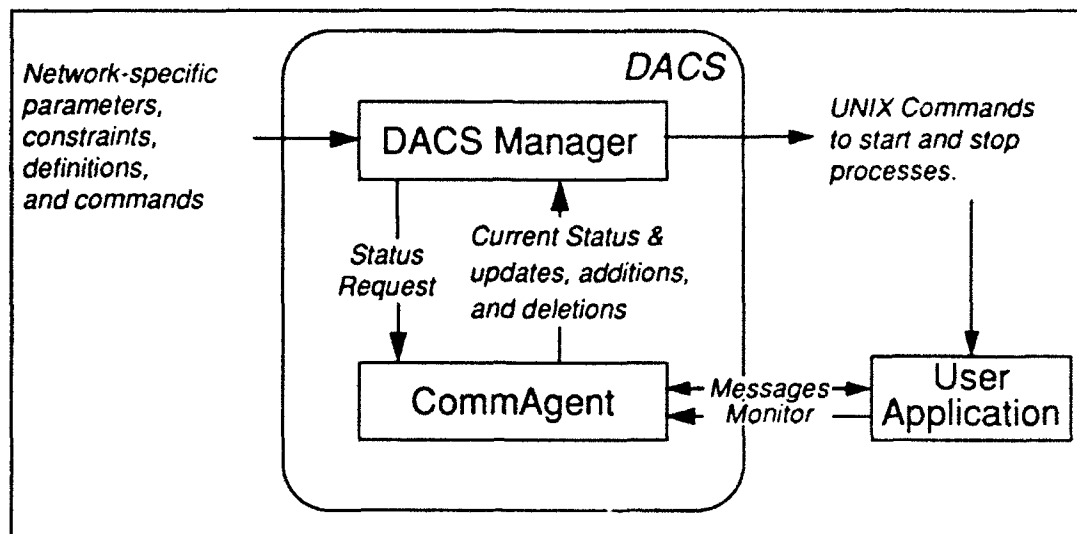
Network-specific parameters, constraints, definitions, and commands

DACS

DACS Manager

UNIX Commands to start and stop processes.

Status Request

Current Status & updates, additions, and deletions

CommAgent

Messages

Monitor

User Application